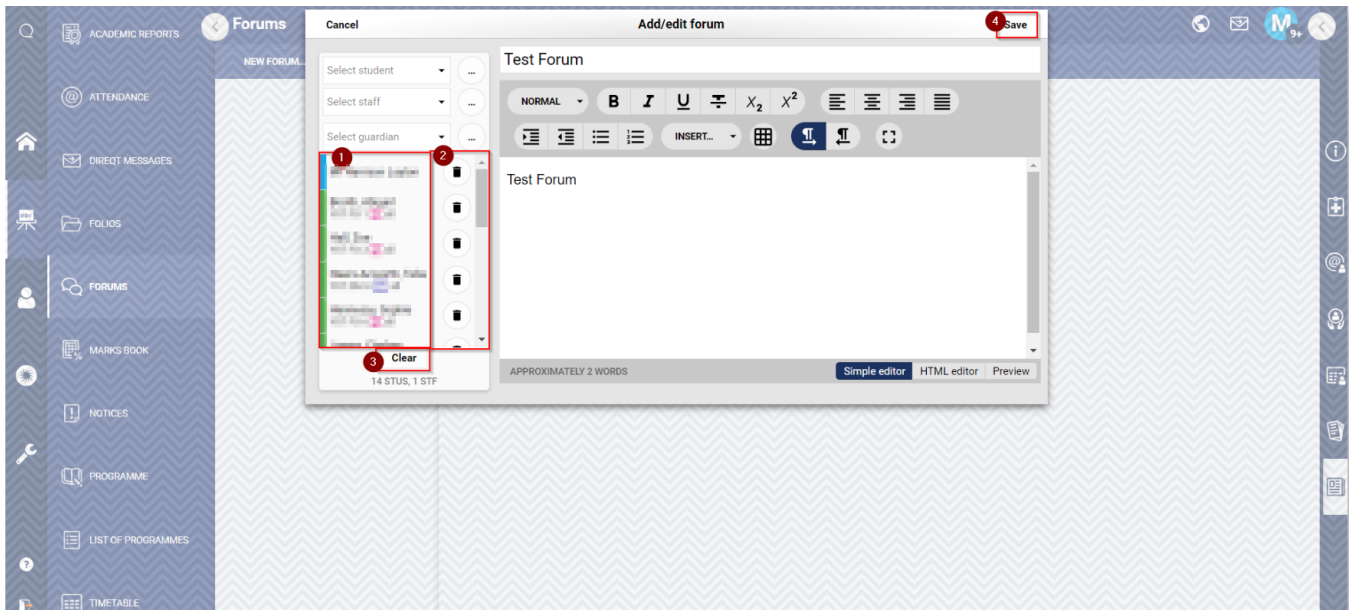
ACADEMIC REPORTS

ATTENDANCE

DIREQT MESSAGES

FOLIOS

FORUMS

MARKS BOOK

NOTICES

PROGRAMME

LIST OF PROGRAMMES

TIMETABLE

Forums

NEW FORUM...

Cancel

Add/edit forum

4 Save

M 9+

Select student ...

Select staff ...

Select guardian ...

1

2

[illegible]

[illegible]

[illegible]

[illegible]

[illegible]

3 Clear

14 STUS, 1 STF

Test Forum

NORMAL B I U $X_2$ $X^2$

INSERT...

Test Forum

APPROXIMATELY 2 WORDS

Simple editor HTML editor Preview